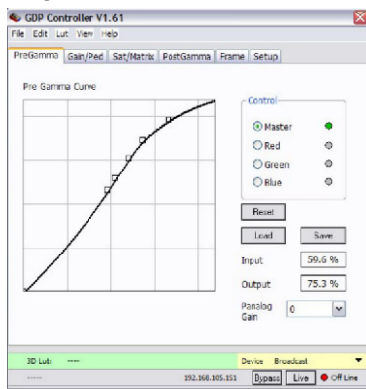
GDP Controller V1.61

File Edit Lut View Help

PreGamma Gain/Ped Sat/Matrix PostGamma Frame Setup

Pre Gamma Curve

Control

Master

Red

Green

Blue

Reset

Load Save

Input 59.6 %

Output 75.3 %

Analog Gain 0

3D Lut: ----

Device Broadcast

-----

192.168.105.151 Bypass Live Off Line